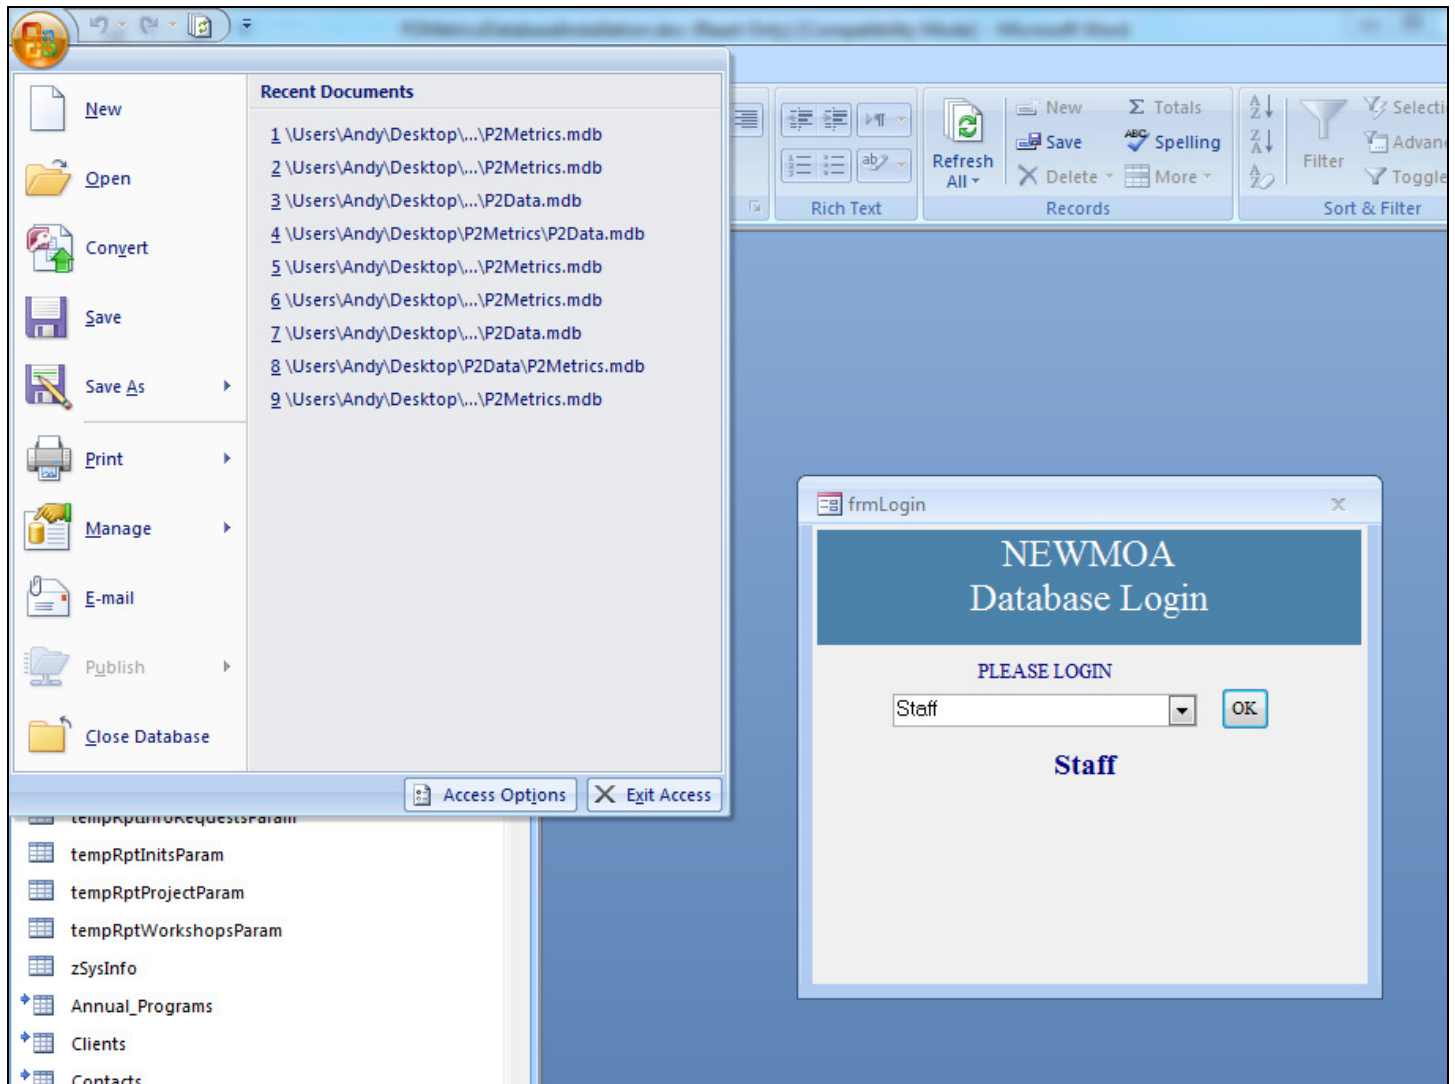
New
Open
Convert
Save
Save As
Print
Manage
E-mail
Publish
Close Database

Recent Documents
1 \Users\Andy\Desktop\...\P2Metrics.mdb
2 \Users\Andy\Desktop\...\P2Metrics.mdb
3 \Users\Andy\Desktop\...\P2Data.mdb
4 \Users\Andy\Desktop\P2Metrics\P2Data.mdb
5 \Users\Andy\Desktop\...\P2Metrics.mdb
6 \Users\Andy\Desktop\...\P2Metrics.mdb
7 \Users\Andy\Desktop\...\P2Data.mdb
8 \Users\Andy\Desktop\P2Data\P2Metrics.mdb
9 \Users\Andy\Desktop\...\P2Metrics.mdb

Access Options
Exit Access

Rich Text
Refresh All
New
Save
Delete
Totals
Spelling
More
Records
Filter
Selecti
Advan
Toggle
Sort & Filter

frmLogin
NEWMOA
Database Login
PLEASE LOGIN
Staff
OK
Staff

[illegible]
tempRptInitsParam
tempRptProjectParam
tempRptWorkshopsParam
zSysInfo
Annual_Programs
Clients
Contacts